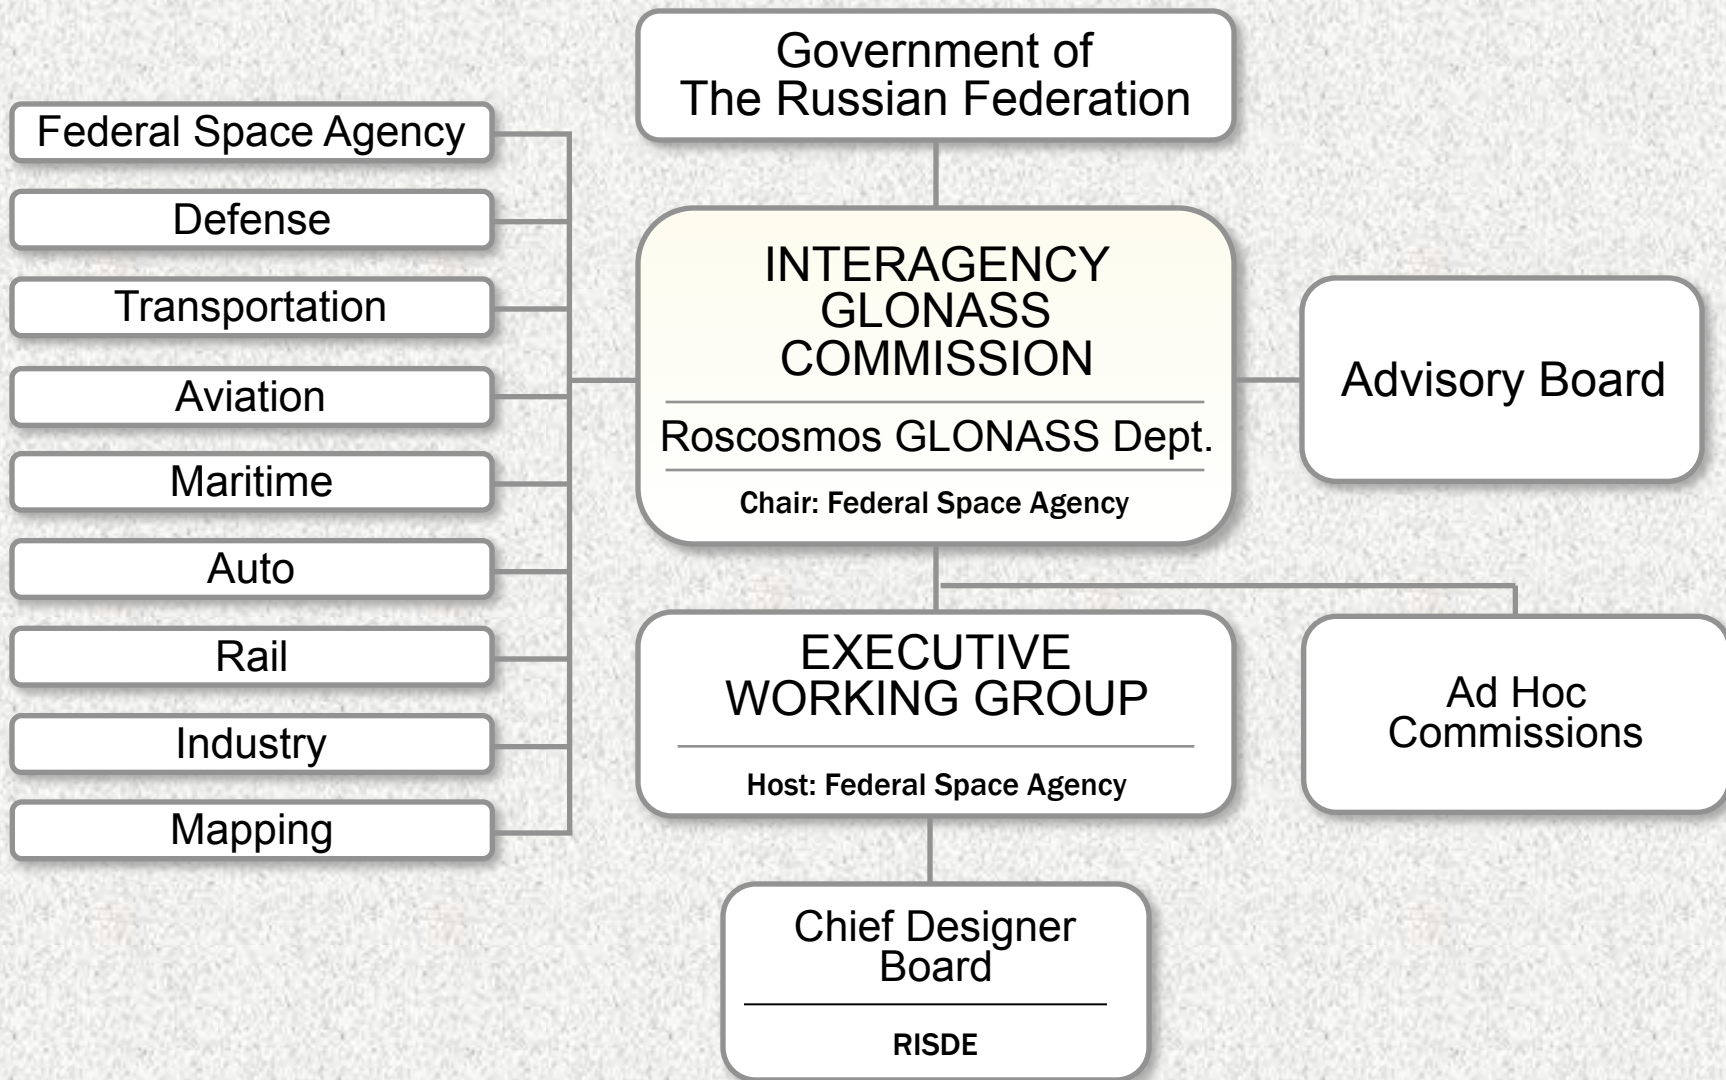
Government of
The Russian Federation

Federal Space Agency

Defense

Transportation

Aviation

Maritime

Auto

Rail

Industry

Mapping

INTERAGENCY
GLONASS
COMMISSION

Roscosmos GLONASS Dept.

Chair: Federal Space Agency

Advisory Board

EXECUTIVE
WORKING GROUP

Host: Federal Space Agency

Ad Hoc
Commissions

Chief Designer
Board

RISDE